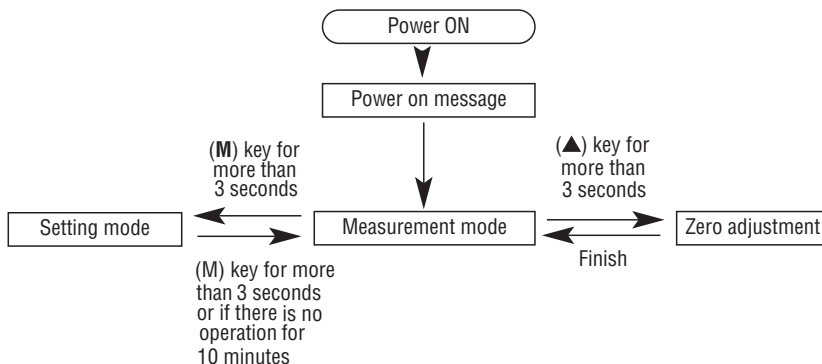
Power ON

Power on message

(**M**) key for more than 3 seconds

(▲) key for more than 3 seconds

Setting mode

Measurement mode

Zero adjustment

Finish

(M) key for more than 3 seconds or if there is no operation for 10 minutes